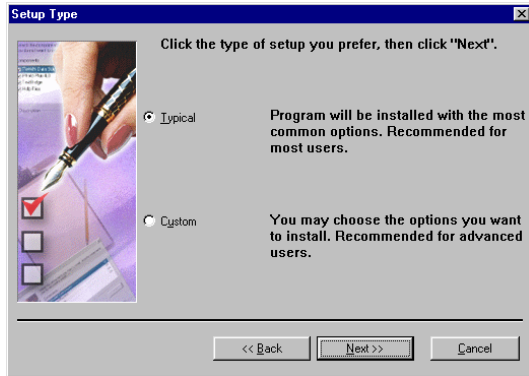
Setup Type

Click the type of setup you prefer, then click "Next".

Typical

Program will be installed with the most common options. Recommended for most users.

Custom

You may choose the options you want to install. Recommended for advanced users.

<< Back

Next >>

Cancel